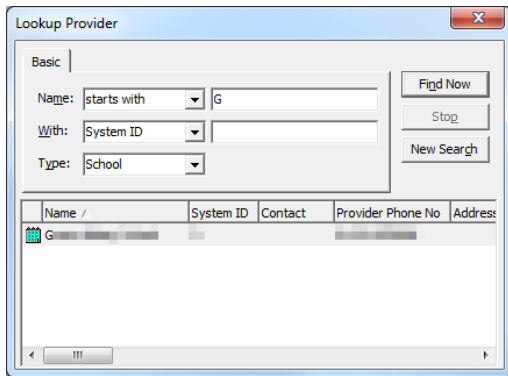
Lookup Provider

Basic

Name: starts with G

With: System ID

Type: School

Find Now

Stop

New Search

| Name / | System ID | Contact | Provider Phone No | Address |
|---|---|---|---|---|
| G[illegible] | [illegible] | | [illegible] | |

III